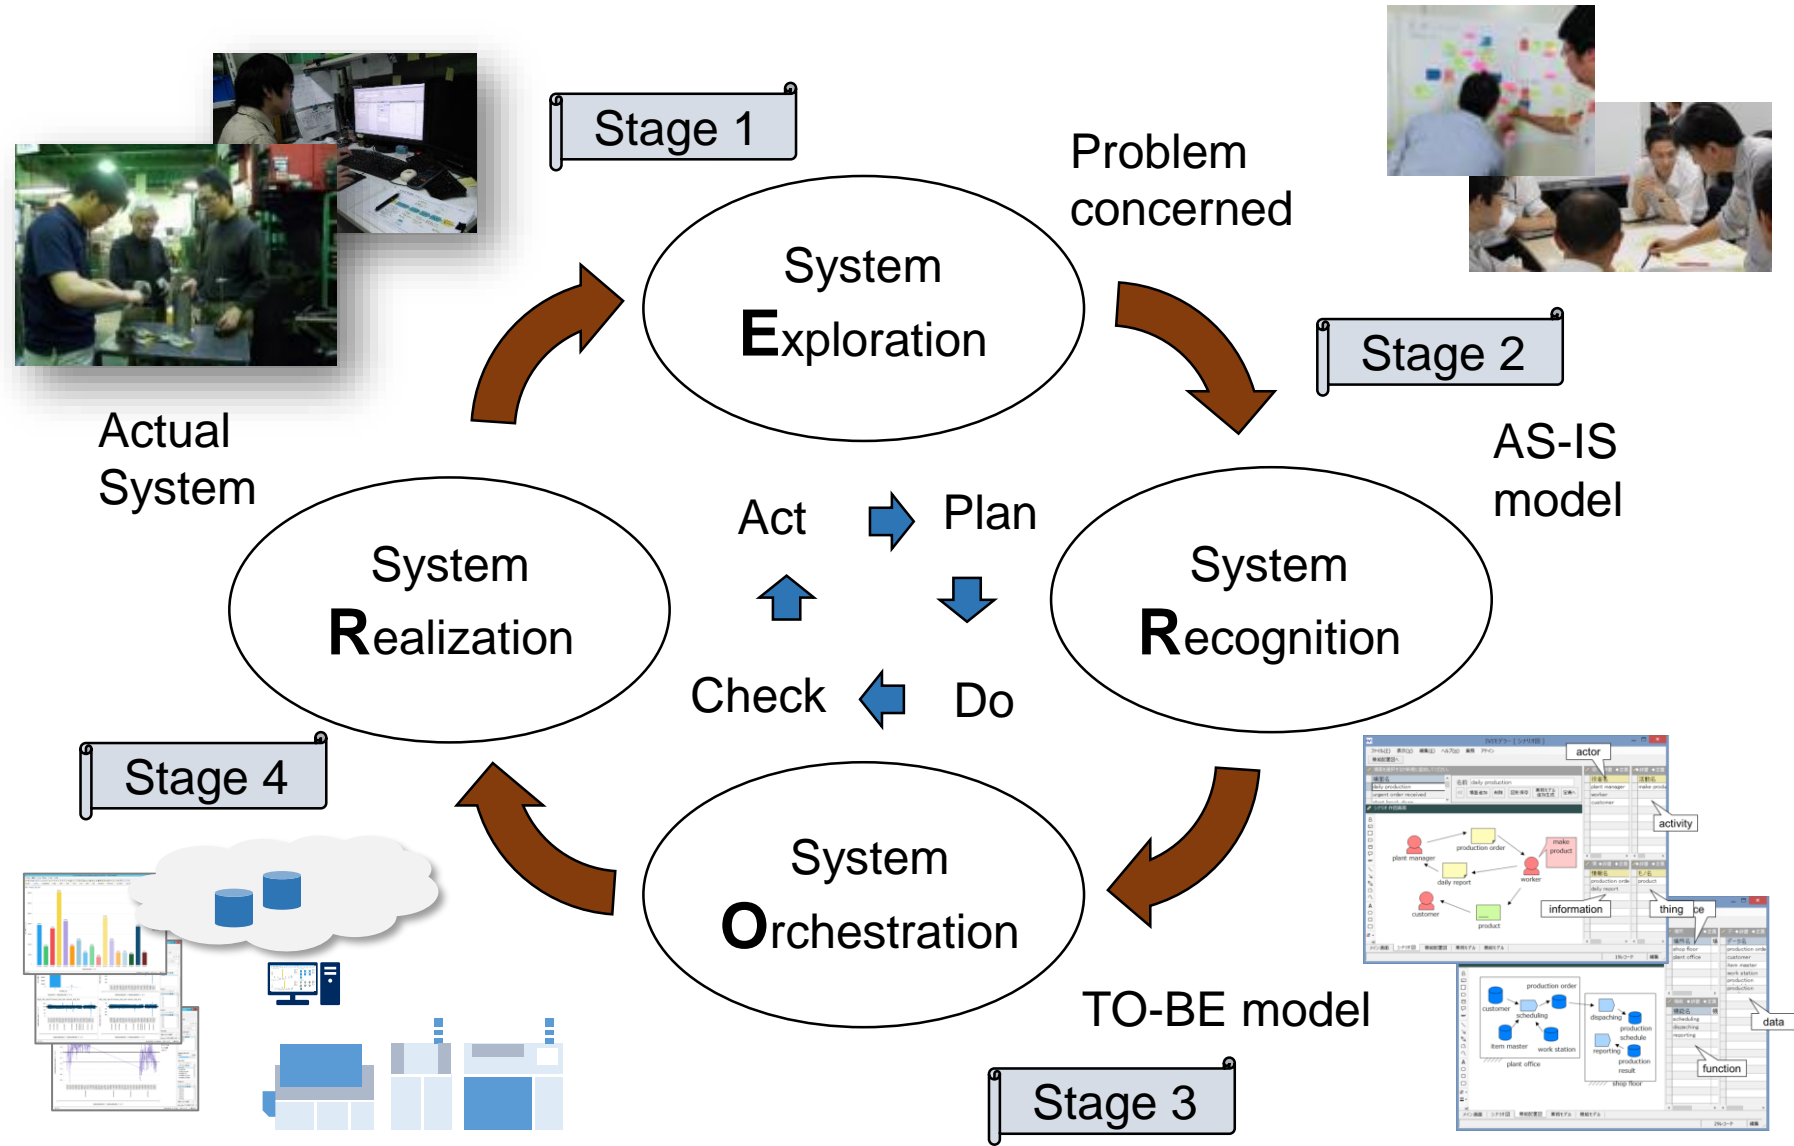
Stage 1

Problem concerned

System Exploration

Stage 2

AS-IS model

Actual System

Act

Plan

System Realization

System Recognition

Check

Do

Stage 4

System Orchestration

TO-BE model

Stage 3

actor

activity

information

thing

data

function

production order

plant manager

daily report

worker

customer

product

make product

customer

scheduling

item master

work station

plant office

dispaching

production schedule

reporting

production result

shop floor